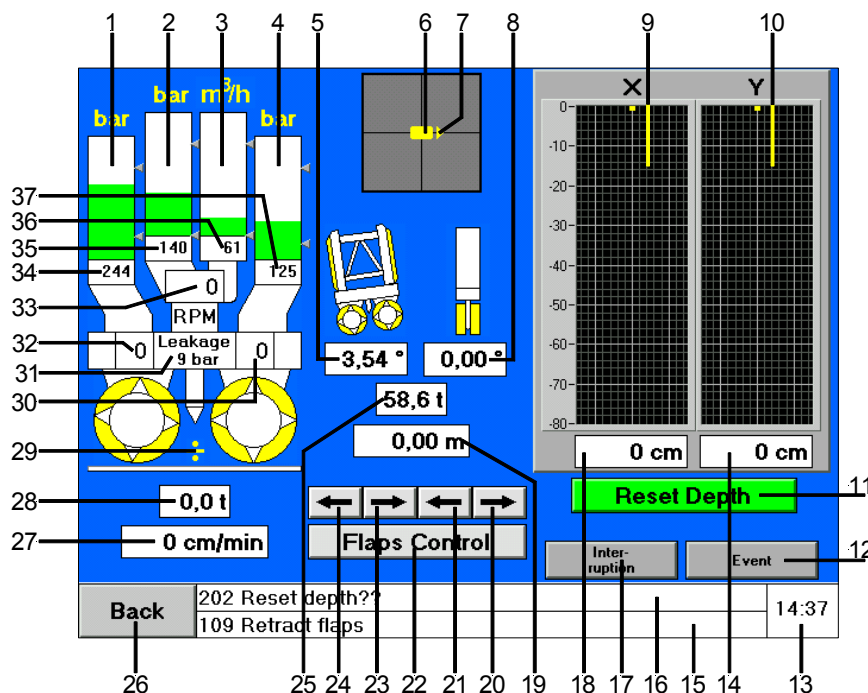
1 2 3 4 5 6 7 8 9 10

bar bar $m^3/h$ bar

37
36
35 140 61
34 244 125
33 0
RPM
32 0 Leakage 9 bar 0
31
30
29
28 0,0 t
27 0 cm/min

3,54 ° 0,00 °
58,6 t
0,00 m

X Y
0
-10
-20
-30
-40
-50
-60
-70
-80

0 cm 0 cm

Reset Depth 11

Flaps Control

Inter-ruption Event 12

Back
202 Reset depth??
109 Retract flaps
14:37

26 25 24 23 22 21 20 19 18 17 16 15 14 13